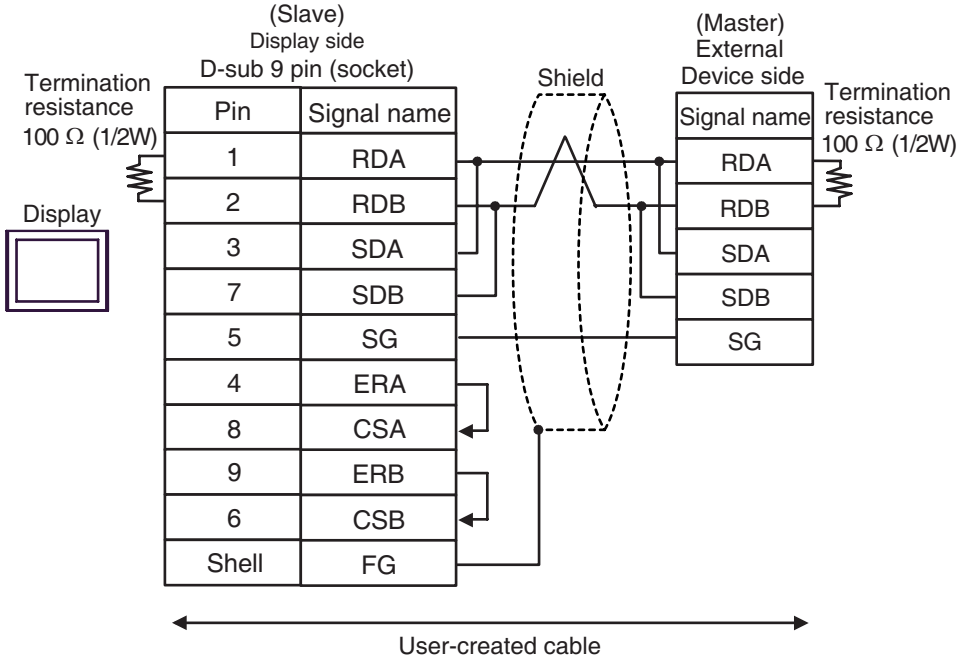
(Slave)
Display side
D-sub 9 pin (socket)

Termination resistance 100 Ω (1/2W)

Display

| Pin | Signal name |
|---|---|
| 1 | RDA |
| 2 | RDB |
| 3 | SDA |
| 7 | SDB |
| 5 | SG |
| 4 | ERA |
| 8 | CSA |
| 9 | ERB |
| 6 | CSB |
| Shell | FG |

Shield

(Master)
External
Device side

| Signal name |
|---|
| RDA |
| RDB |
| SDA |
| SDB |
| SG |

Termination resistance 100 Ω (1/2W)

User-created cable